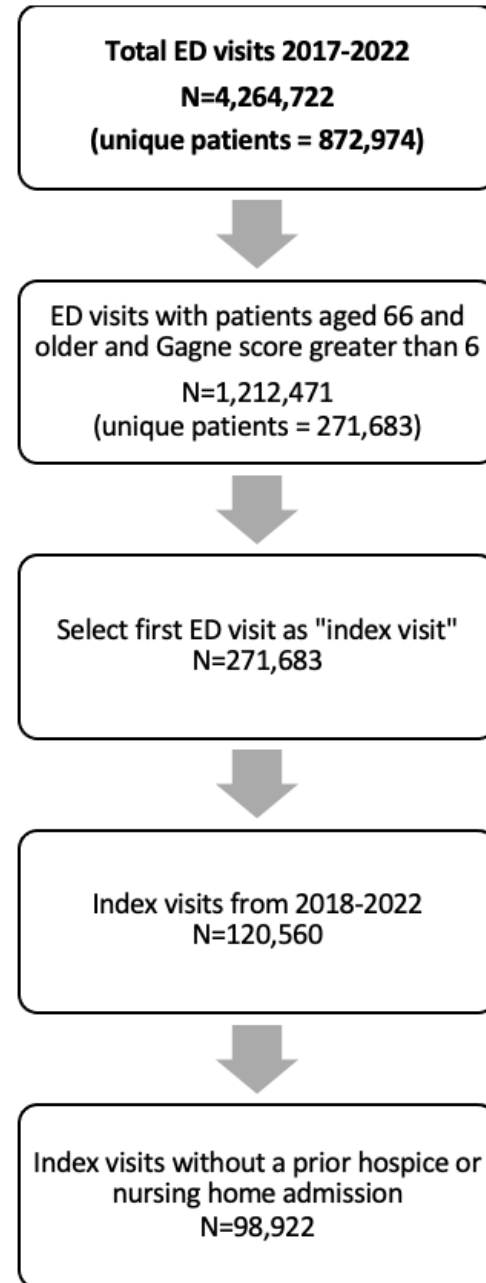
Total ED visits 2017-2022
N=4,264,722
(unique patients = 872,974)

ED visits with patients aged 66 and older and Gagne score greater than 6
N=1,212,471
(unique patients = 271,683)

Select first ED visit as "index visit"
N=271,683

Index visits from 2018-2022
N=120,560

Index visits without a prior hospice or nursing home admission
N=98,922